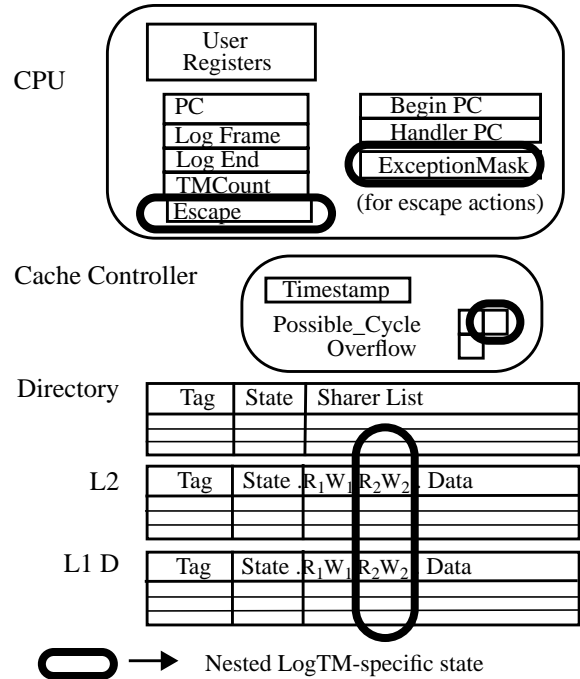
CPU

User Registers

PC

Log Frame

Log End

TMCount

Escape

Begin PC

Handler PC

ExceptionMask

(for escape actions)

Cache Controller

Timestamp

Possible_Cycle

Overflow

Directory

| Tag | State | Sharer List |
|---|---|---|
| | | |
| | | |
| | | |

L2

| Tag | State | .$R_1W_1$ | $R_2W_2$. | Data |
|---|---|---|---|---|
| | | | | |
| | | | | |
| | | | | |

L1 D

| Tag | State | .$R_1W_1$ | $R_2W_2$. | Data |
|---|---|---|---|---|
| | | | | |
| | | | | |
| | | | | |

Nested LogTM-specific state